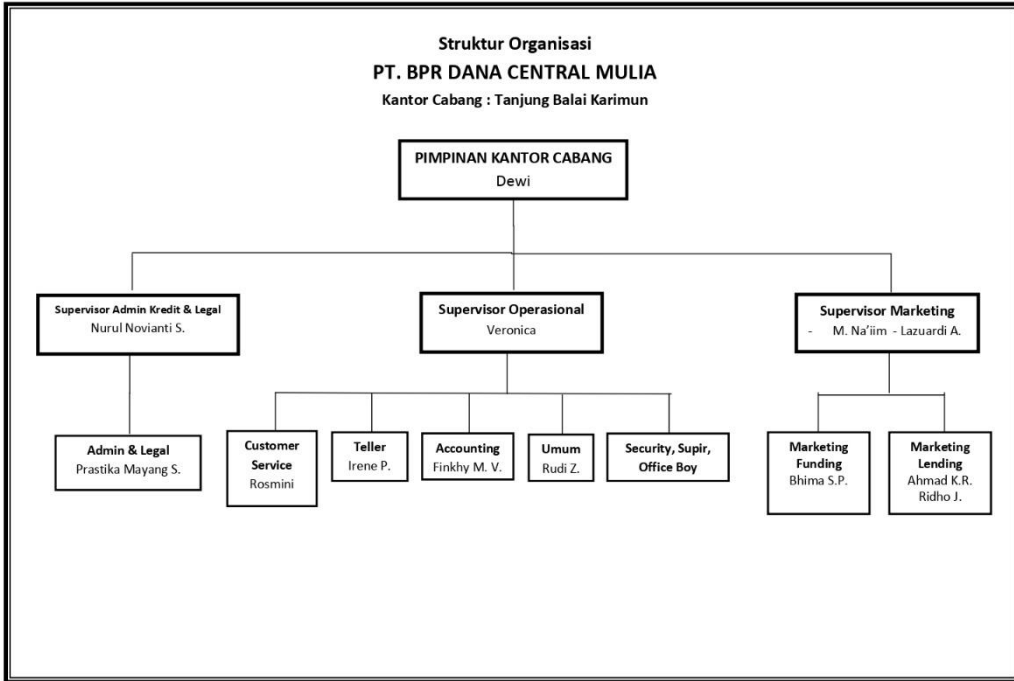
Struktur Organisasi
PT. BPR DANA CENTRAL MULIA
Kantor Cabang : Tanjung Balai Karimun

PIMPINAN KANTOR CABANG
Dewi

Supervisor Admin Kredit & Legal
Nurul Novianti S.

Supervisor Operasional
Veronica

Supervisor Marketing
- M. Na'iim - Lazuardi A.

Admin & Legal
Prastika Mayang S.

Customer Service
Rosmini

Teller
Irene P.

Accounting
Finkhy M. V.

Umum
Rudi Z.

Security, Supir, Office Boy

Marketing Funding
Bhima S.P.

Marketing Lending
Ahmad K.R.
Ridho J.